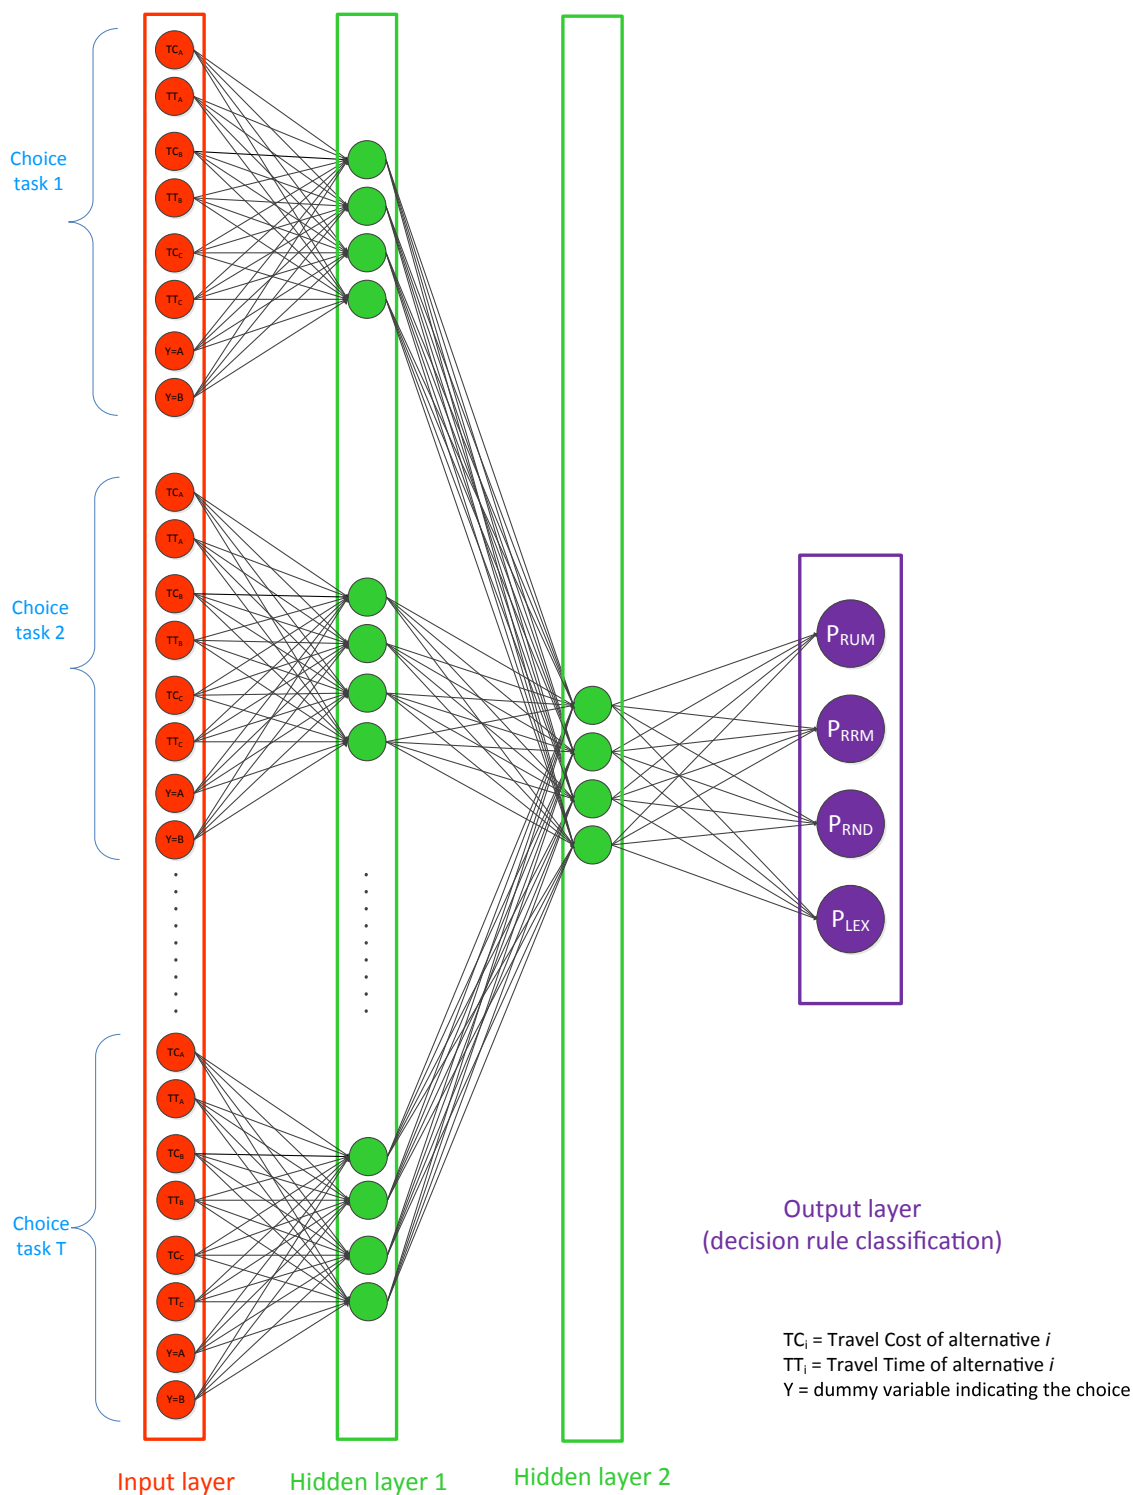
Choice task 1

$TC_A$
$TT_A$
$TC_B$
$TT_B$
$TC_C$
$TT_C$
Y=A
Y=B

Choice task 2

$TC_A$
$TT_A$
$TC_B$
$TT_B$
$TC_C$
$TT_C$
Y=A
Y=B

Choice task T

$TC_A$
$TT_A$
$TC_B$
$TT_B$
$TC_C$
$TT_C$
Y=A
Y=B

$P_{RUM}$
$P_{RRM}$
$P_{RND}$
$P_{LEX}$

Output layer
(decision rule classification)

$TC_i$ = Travel Cost of alternative *i*
$TT_i$ = Travel Time of alternative *i*
Y = dummy variable indicating the choice

Input layer
Hidden layer 1
Hidden layer 2